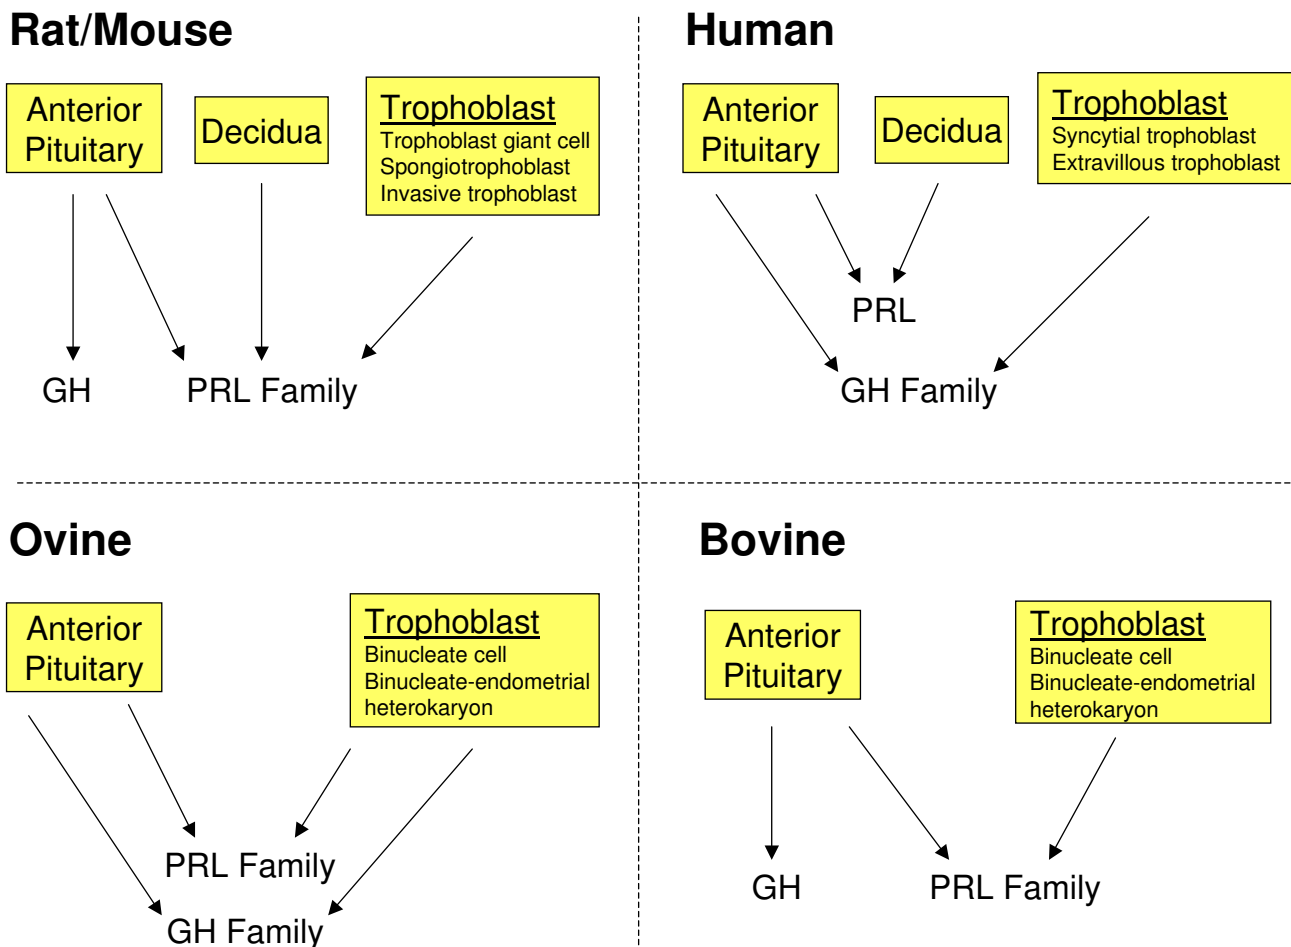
**Rat/Mouse**

Anterior Pituitary

Decidua

Trophoblast
Trophoblast giant cell
Spongiotrophoblast
Invasive trophoblast

GH

PRL Family

**Human**

Anterior Pituitary

Decidua

Trophoblast
Syncytial trophoblast
Extravillous trophoblast

PRL

GH Family

**Ovine**

Anterior Pituitary

Trophoblast
Binucleate cell
Binucleate-endometrial heterokaryon

PRL Family

GH Family

**Bovine**

Anterior Pituitary

Trophoblast
Binucleate cell
Binucleate-endometrial heterokaryon

GH

PRL Family